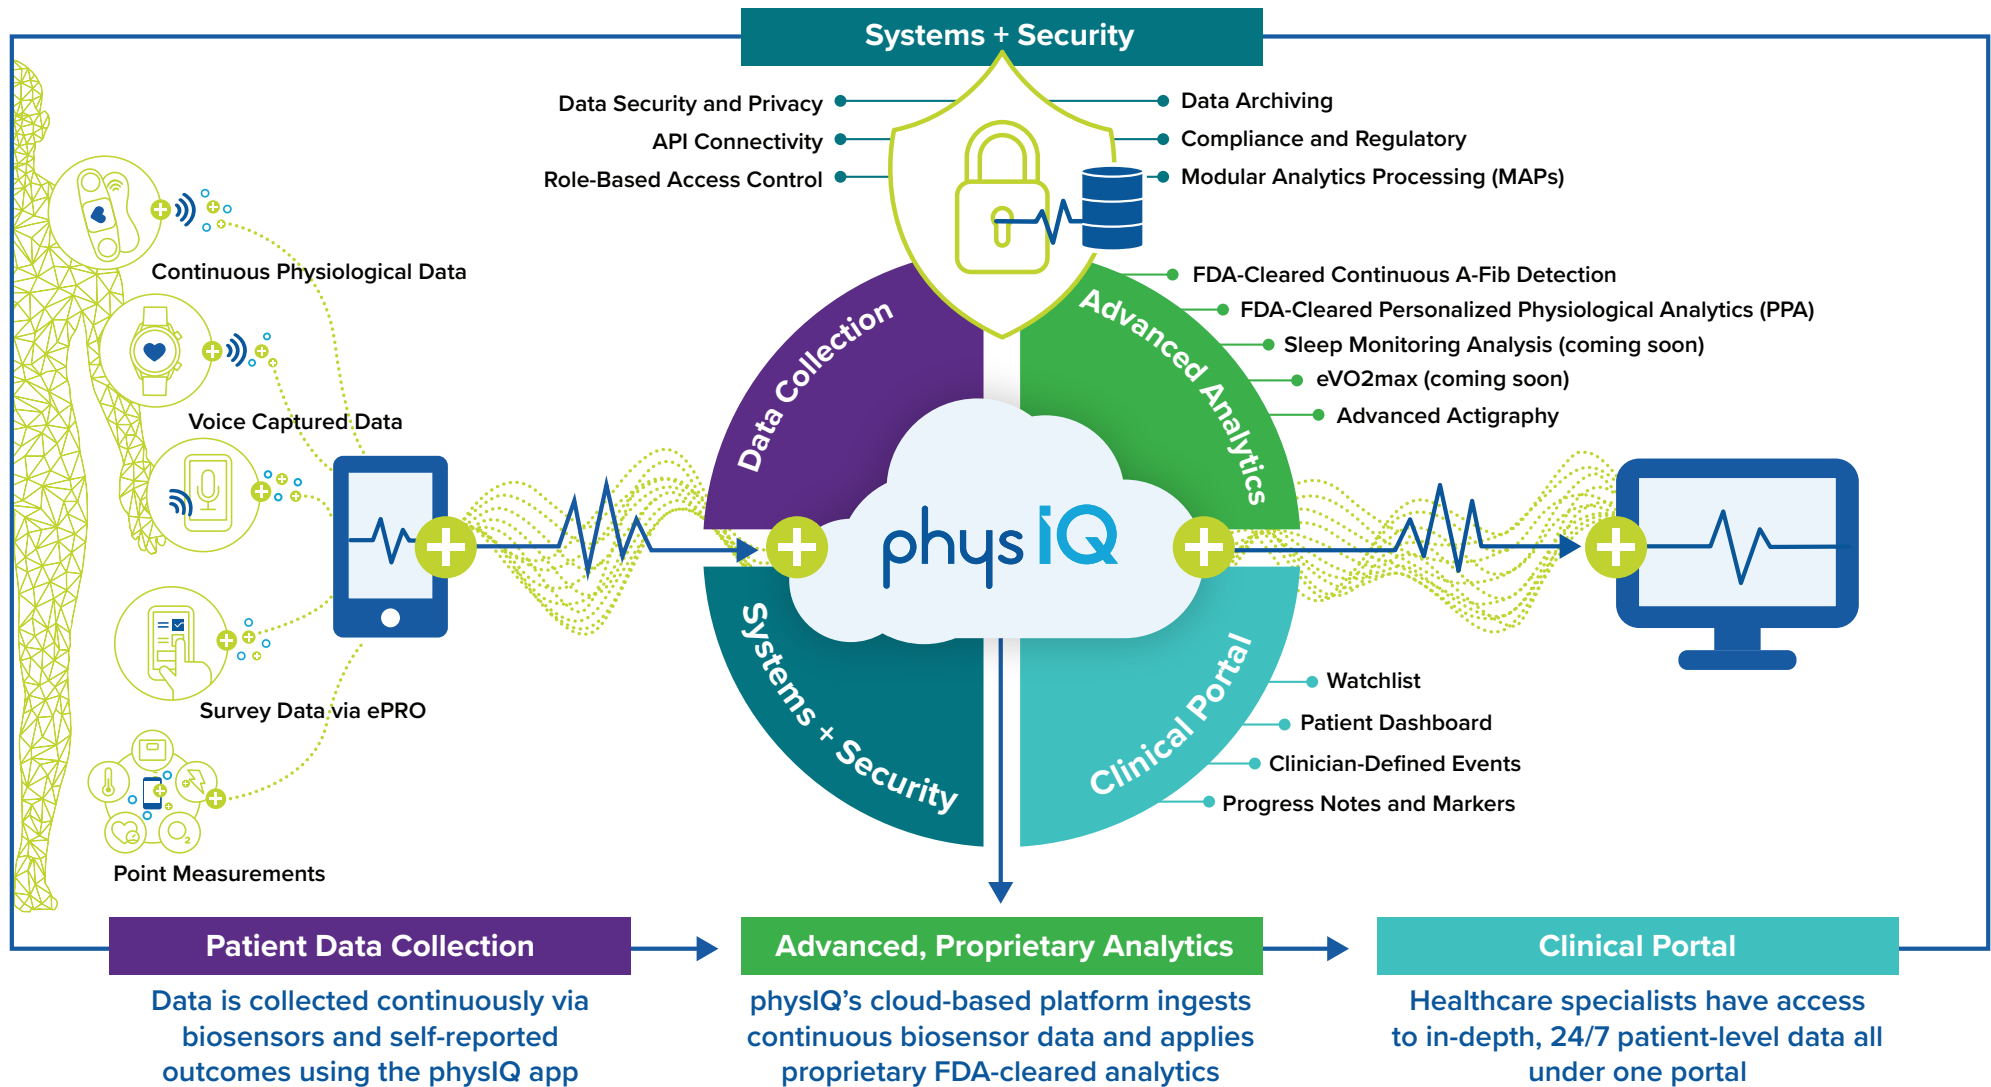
Systems + Security

Data Security and Privacy
API Connectivity
Role-Based Access Control

Data Archiving
Compliance and Regulatory
Modular Analytics Processing (MAPs)

Continuous Physiological Data

Voice Captured Data

Survey Data via ePRO

Point Measurements

FDA-Cleared Continuous A-Fib Detection
FDA-Cleared Personalized Physiological Analytics (PPA)
Sleep Monitoring Analysis (coming soon)
eVO2max (coming soon)
Advanced Actigraphy

Data Collection
Advanced Analytics
physIQ
Systems + Security
Clinical Portal

Watchlist
Patient Dashboard
Clinician-Defined Events
Progress Notes and Markers

Patient Data Collection
Data is collected continuously via biosensors and self-reported outcomes using the physIQ app

Advanced, Proprietary Analytics
physIQ's cloud-based platform ingests continuous biosensor data and applies proprietary FDA-cleared analytics

Clinical Portal
Healthcare specialists have access to in-depth, 24/7 patient-level data all under one portal